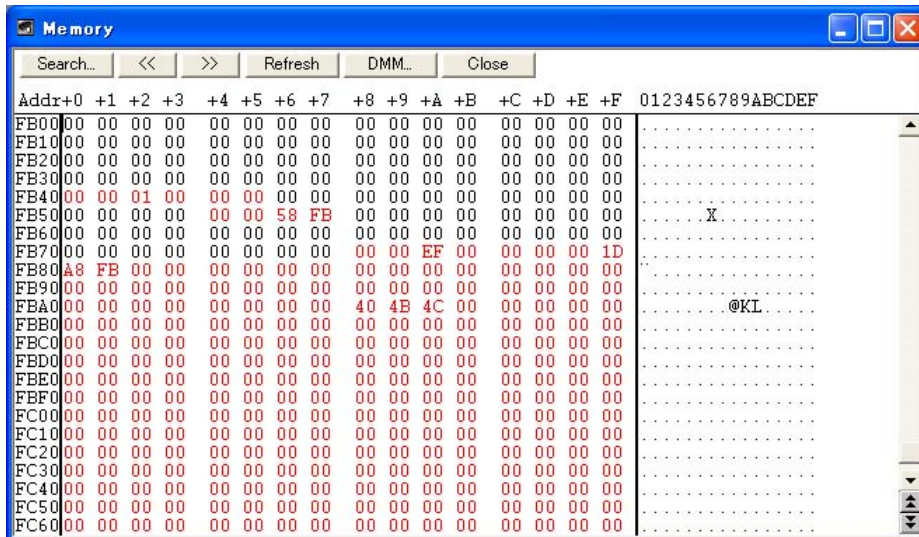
Memory

Search... << >> Refresh DMM... Close

| Addr | +0 | +1 | +2 | +3 | +4 | +5 | +6 | +7 | +8 | +9 | +A | +B | +C | +D | +E | +F | 0123456789ABCDEF |
|---|---|---|---|---|---|---|---|---|---|---|---|---|---|---|---|---|---|
| FB00 | 00 | 00 | 00 | 00 | 00 | 00 | 00 | 00 | 00 | 00 | 00 | 00 | 00 | 00 | 00 | 00 | ................ |
| FB10 | 00 | 00 | 00 | 00 | 00 | 00 | 00 | 00 | 00 | 00 | 00 | 00 | 00 | 00 | 00 | 00 | ................ |
| FB20 | 00 | 00 | 00 | 00 | 00 | 00 | 00 | 00 | 00 | 00 | 00 | 00 | 00 | 00 | 00 | 00 | ................ |
| FB30 | 00 | 00 | 00 | 00 | 00 | 00 | 00 | 00 | 00 | 00 | 00 | 00 | 00 | 00 | 00 | 00 | ................ |
| FB40 | 00 | 00 | 01 | 00 | 00 | 00 | 00 | 00 | 00 | 00 | 00 | 00 | 00 | 00 | 00 | 00 | ................ |
| FB50 | 00 | 00 | 00 | 00 | 00 | 00 | 58 | FB | 00 | 00 | 00 | 00 | 00 | 00 | 00 | 00 | ......X......... |
| FB60 | 00 | 00 | 00 | 00 | 00 | 00 | 00 | 00 | 00 | 00 | 00 | 00 | 00 | 00 | 00 | 00 | ................ |
| FB70 | 00 | 00 | 00 | 00 | 00 | 00 | 00 | 00 | 00 | 00 | EF | 00 | 00 | 00 | 00 | 1D | ................ |
| FB80 | A8 | FB | 00 | 00 | 00 | 00 | 00 | 00 | 00 | 00 | 00 | 00 | 00 | 00 | 00 | 00 | ................ |
| FB90 | 00 | 00 | 00 | 00 | 00 | 00 | 00 | 00 | 00 | 00 | 00 | 00 | 00 | 00 | 00 | 00 | ................ |
| FBA0 | 00 | 00 | 00 | 00 | 00 | 00 | 00 | 00 | 40 | 4B | 4C | 00 | 00 | 00 | 00 | 00 | ........@KL..... |
| FBB0 | 00 | 00 | 00 | 00 | 00 | 00 | 00 | 00 | 00 | 00 | 00 | 00 | 00 | 00 | 00 | 00 | ................ |
| FBC0 | 00 | 00 | 00 | 00 | 00 | 00 | 00 | 00 | 00 | 00 | 00 | 00 | 00 | 00 | 00 | 00 | ................ |
| FBD0 | 00 | 00 | 00 | 00 | 00 | 00 | 00 | 00 | 00 | 00 | 00 | 00 | 00 | 00 | 00 | 00 | ................ |
| FBE0 | 00 | 00 | 00 | 00 | 00 | 00 | 00 | 00 | 00 | 00 | 00 | 00 | 00 | 00 | 00 | 00 | ................ |
| FBF0 | 00 | 00 | 00 | 00 | 00 | 00 | 00 | 00 | 00 | 00 | 00 | 00 | 00 | 00 | 00 | 00 | ................ |
| FC00 | 00 | 00 | 00 | 00 | 00 | 00 | 00 | 00 | 00 | 00 | 00 | 00 | 00 | 00 | 00 | 00 | ................ |
| FC10 | 00 | 00 | 00 | 00 | 00 | 00 | 00 | 00 | 00 | 00 | 00 | 00 | 00 | 00 | 00 | 00 | ................ |
| FC20 | 00 | 00 | 00 | 00 | 00 | 00 | 00 | 00 | 00 | 00 | 00 | 00 | 00 | 00 | 00 | 00 | ................ |
| FC30 | 00 | 00 | 00 | 00 | 00 | 00 | 00 | 00 | 00 | 00 | 00 | 00 | 00 | 00 | 00 | 00 | ................ |
| FC40 | 00 | 00 | 00 | 00 | 00 | 00 | 00 | 00 | 00 | 00 | 00 | 00 | 00 | 00 | 00 | 00 | ................ |
| FC50 | 00 | 00 | 00 | 00 | 00 | 00 | 00 | 00 | 00 | 00 | 00 | 00 | 00 | 00 | 00 | 00 | ................ |
| FC60 | 00 | 00 | 00 | 00 | 00 | 00 | 00 | 00 | 00 | 00 | 00 | 00 | 00 | 00 | 00 | 00 | ................ |